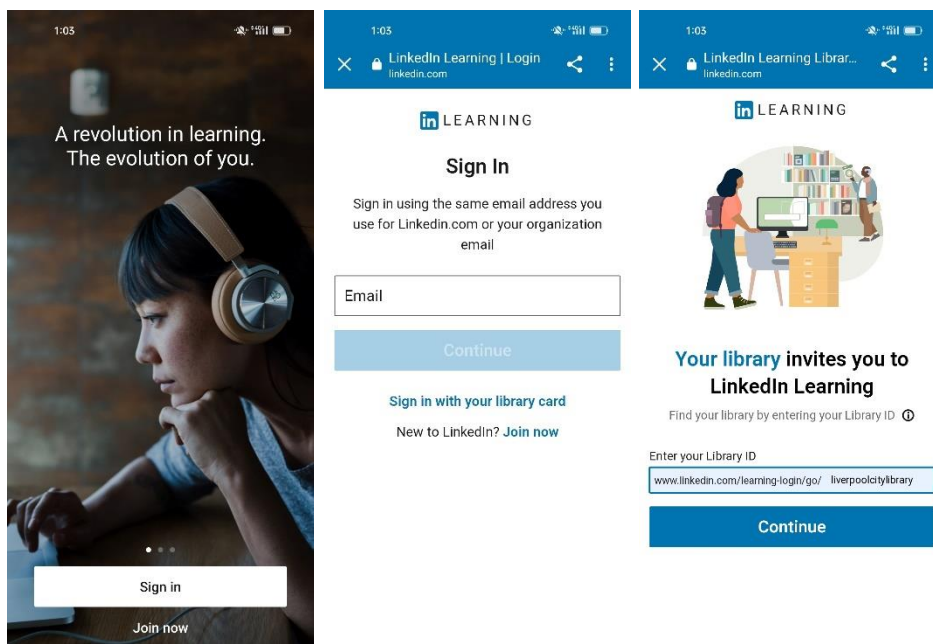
1:03

A revolution in learning. The evolution of you.

Sign in

Join now

1:03

LinkedIn Learning | Login
linkedin.com

in LEARNING

Sign In

Sign in using the same email address you use for Linkedin.com or your organization email

Email

Continue

Sign in with your library card

New to LinkedIn? Join now

1:03

LinkedIn Learning Librar...
linkedin.com

in LEARNING

Your library invites you to LinkedIn Learning

Find your library by entering your Library ID

Enter your Library ID

www.linkedin.com/learning-login/go/ liverpoolcitylibrary

Continue